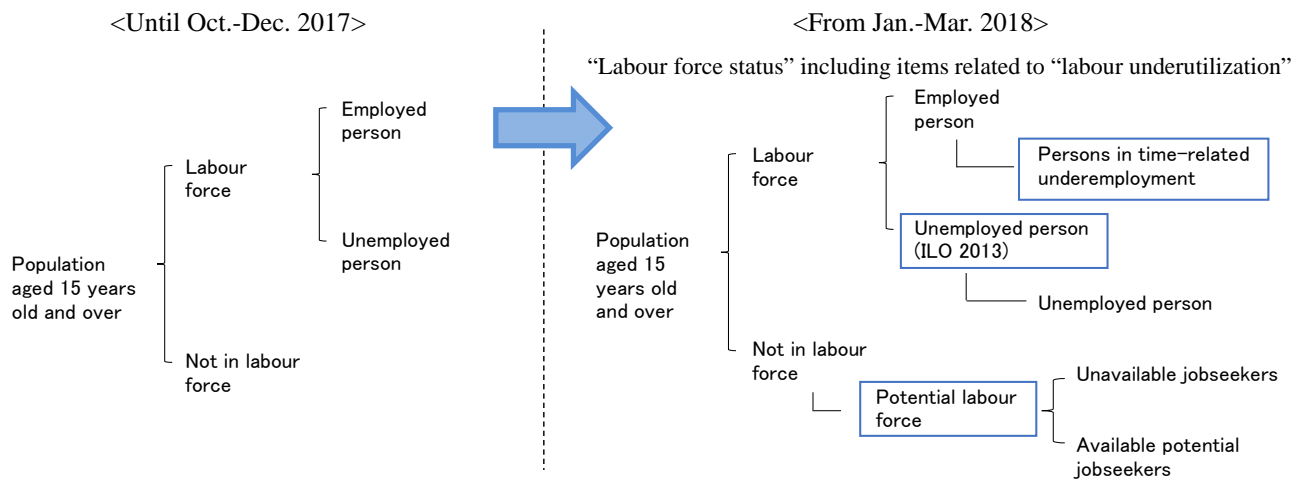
<Until Oct.-Dec. 2017>

Population aged 15 years old and over

Labour force

Employed person

Unemployed person

Not in labour force

<From Jan.-Mar. 2018>

“Labour force status” including items related to “labour underutilization”

Population aged 15 years old and over

Labour force

Employed person

Persons in time-related underemployment

Unemployed person (ILO 2013)

Unemployed person

Not in labour force

Potential labour force

Unavailable jobseekers

Available potential jobseekers